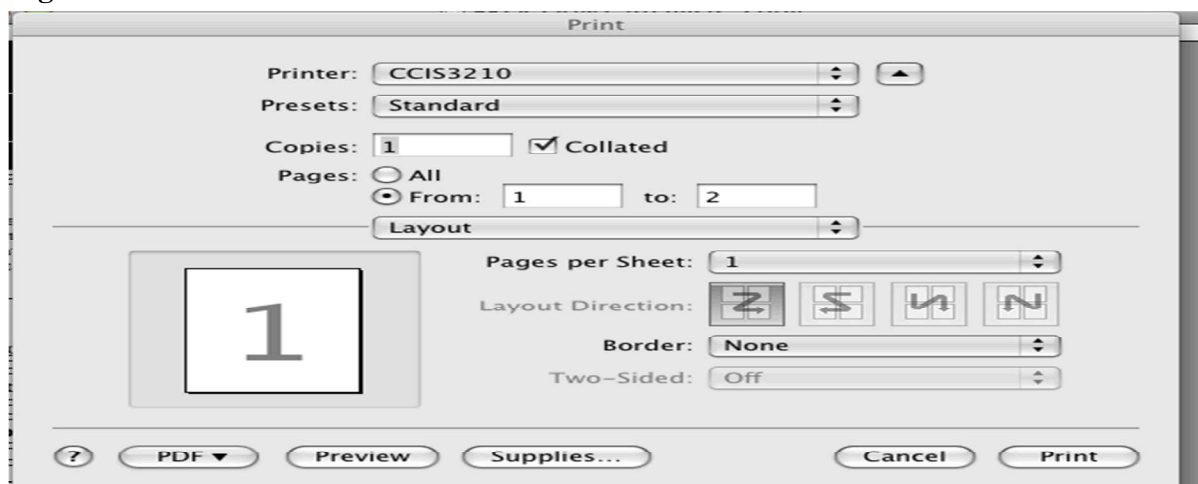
Print

Printer: CCIS3210

Presets: Standard

Copies: 1 Collated

Pages: All

From: 1 to: 2

Layout

1

Pages per Sheet: 1

Layout Direction:

Border: None

Two-Sided: Off

? PDF ▾ Preview Supplies... Cancel Print